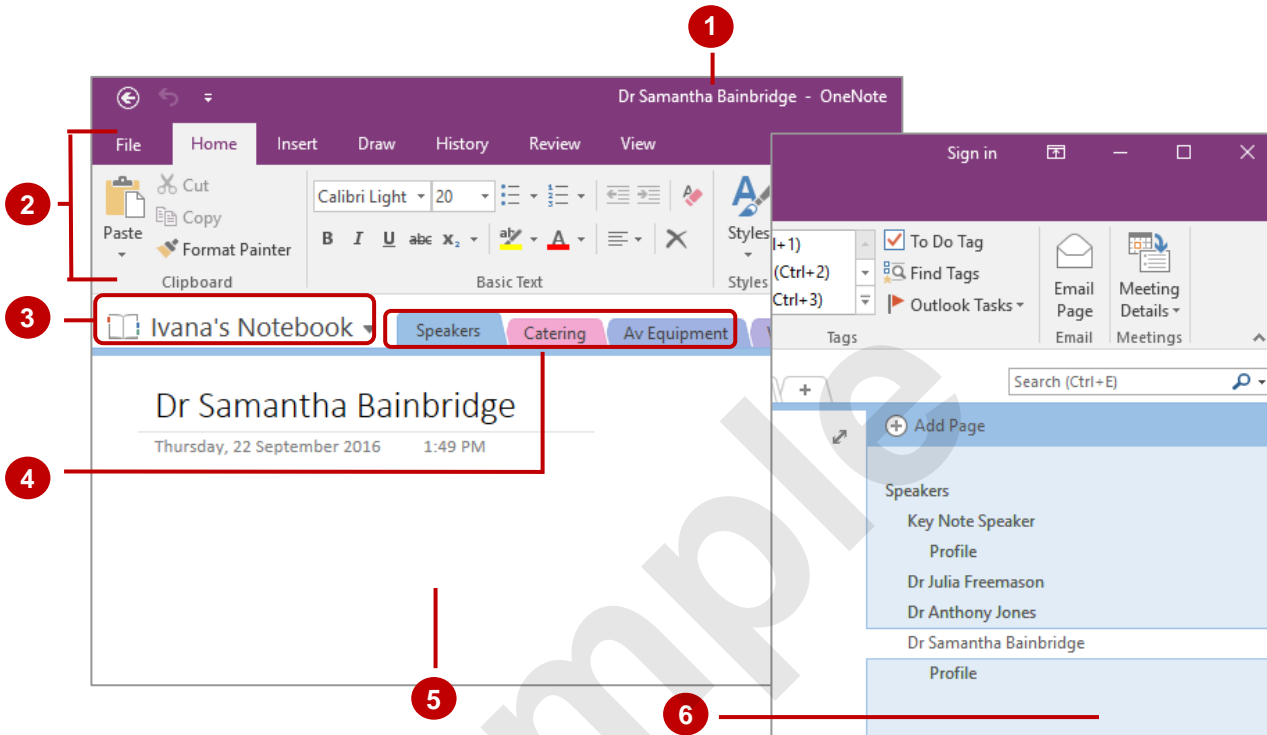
1

Dr Samantha Bainbridge - OneNote

File Home Insert Draw History Review View

Sign in

2

Paste

Cut

Copy

Format Painter

Clipboard

Calibri Light 20

B I U abc $x_2$ A

Basic Text

Styles

Styles

l+1)

(Ctrl+2)

Ctrl+3)

To Do Tag

Find Tags

Outlook Tasks

Tags

Email Page

Email

Meeting Details

Meetings

3

Ivana's Notebook

Speakers Catering Av Equipment

+

Search (Ctrl+E)

Dr Samantha Bainbridge

Thursday, 22 September 2016 1:49 PM

4

Add Page

Speakers

Key Note Speaker

Profile

Dr Julia Freemason

Dr Anthony Jones

Dr Samantha Bainbridge

Profile

5

6

Sample